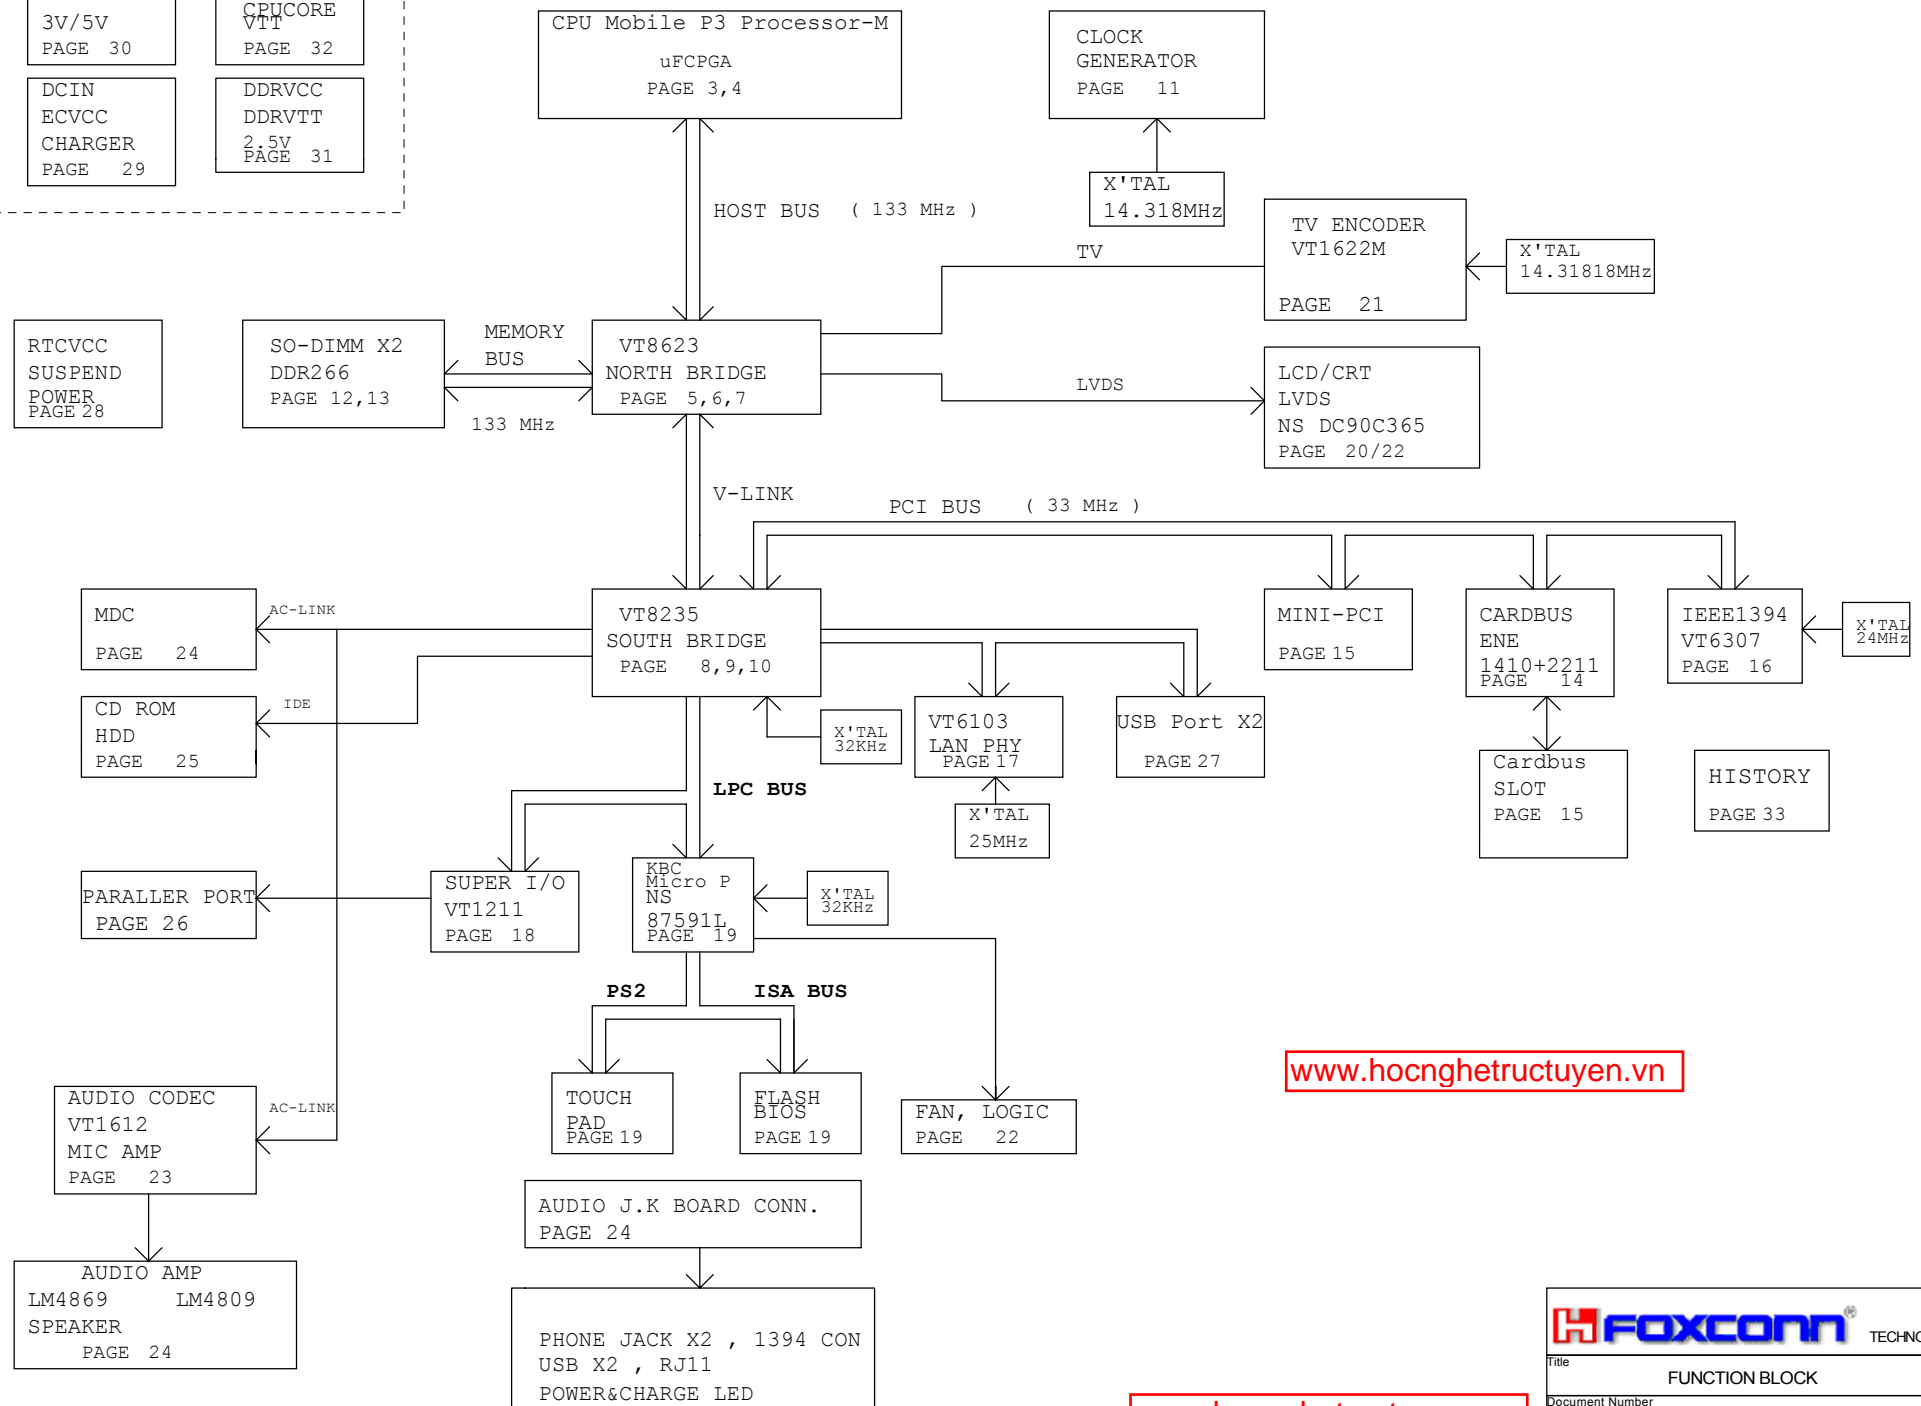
3V/5V
PAGE 30

CPUCORE
VTT
PAGE 32

DCIN
ECVCC
CHARGER
PAGE 29

DDRVCC
DDRVTT
2.5V
PAGE 31

CPU Mobile P3 Processor-M
uFCPGA
PAGE 3,4

CLOCK
GENERATOR
PAGE 11

X'TAL
14.318MHz

HOST BUS ( 133 MHz )

TV ENCODER
VT1622M
PAGE 21

X'TAL
14.31818MHz

TV

RTCVCC
SUSPEND
POWER
PAGE 28

SO-DIMM X2
DDR266
PAGE 12,13

MEMORY
BUS

133 MHz

VT8623
NORTH BRIDGE
PAGE 5,6,7

LVDS

LCD/CRT
LVDS
NS DC90C365
PAGE 20/22

V-LINK

PCI BUS ( 33 MHz )

MDC
PAGE 24

AC-LINK

VT8235
SOUTH BRIDGE
PAGE 8,9,10

MINI-PCI
PAGE 15

CARDBUS
ENE
1410+2211
PAGE 14

IEEE1394
VT6307
PAGE 16

X'TAL
24MHz

CD ROM
HDD
PAGE 25

IDE

X'TAL
32KHz

VT6103
LAN PHY
PAGE 17

USB Port X2
PAGE 27

Cardbus
SLOT
PAGE 15

HISTORY
PAGE 33

LPC BUS

X'TAL
25MHz

PARALLER PORT
PAGE 26

SUPER I/O
VT1211
PAGE 18

KBC
Micro P
NS
87591L
PAGE 19

X'TAL
32KHz

PS2

ISA BUS

www.hocnghetructuyen.vn

AUDIO CODEC
VT1612
MIC AMP
PAGE 23

AC-LINK

TOUCH
PAD
PAGE 19

FLASH
BIOS
PAGE 19

FAN, LOGIC
PAGE 22

AUDIO J.K BOARD CONN.
PAGE 24

AUDIO AMP
LM4869 LM4809
SPEAKER
PAGE 24

PHONE JACK X2 , 1394 CON
USB X2 , RJ11
POWER&CHARGE LED

FOXCONN
TECHNO
Title
FUNCTION BLOCK
Document Number